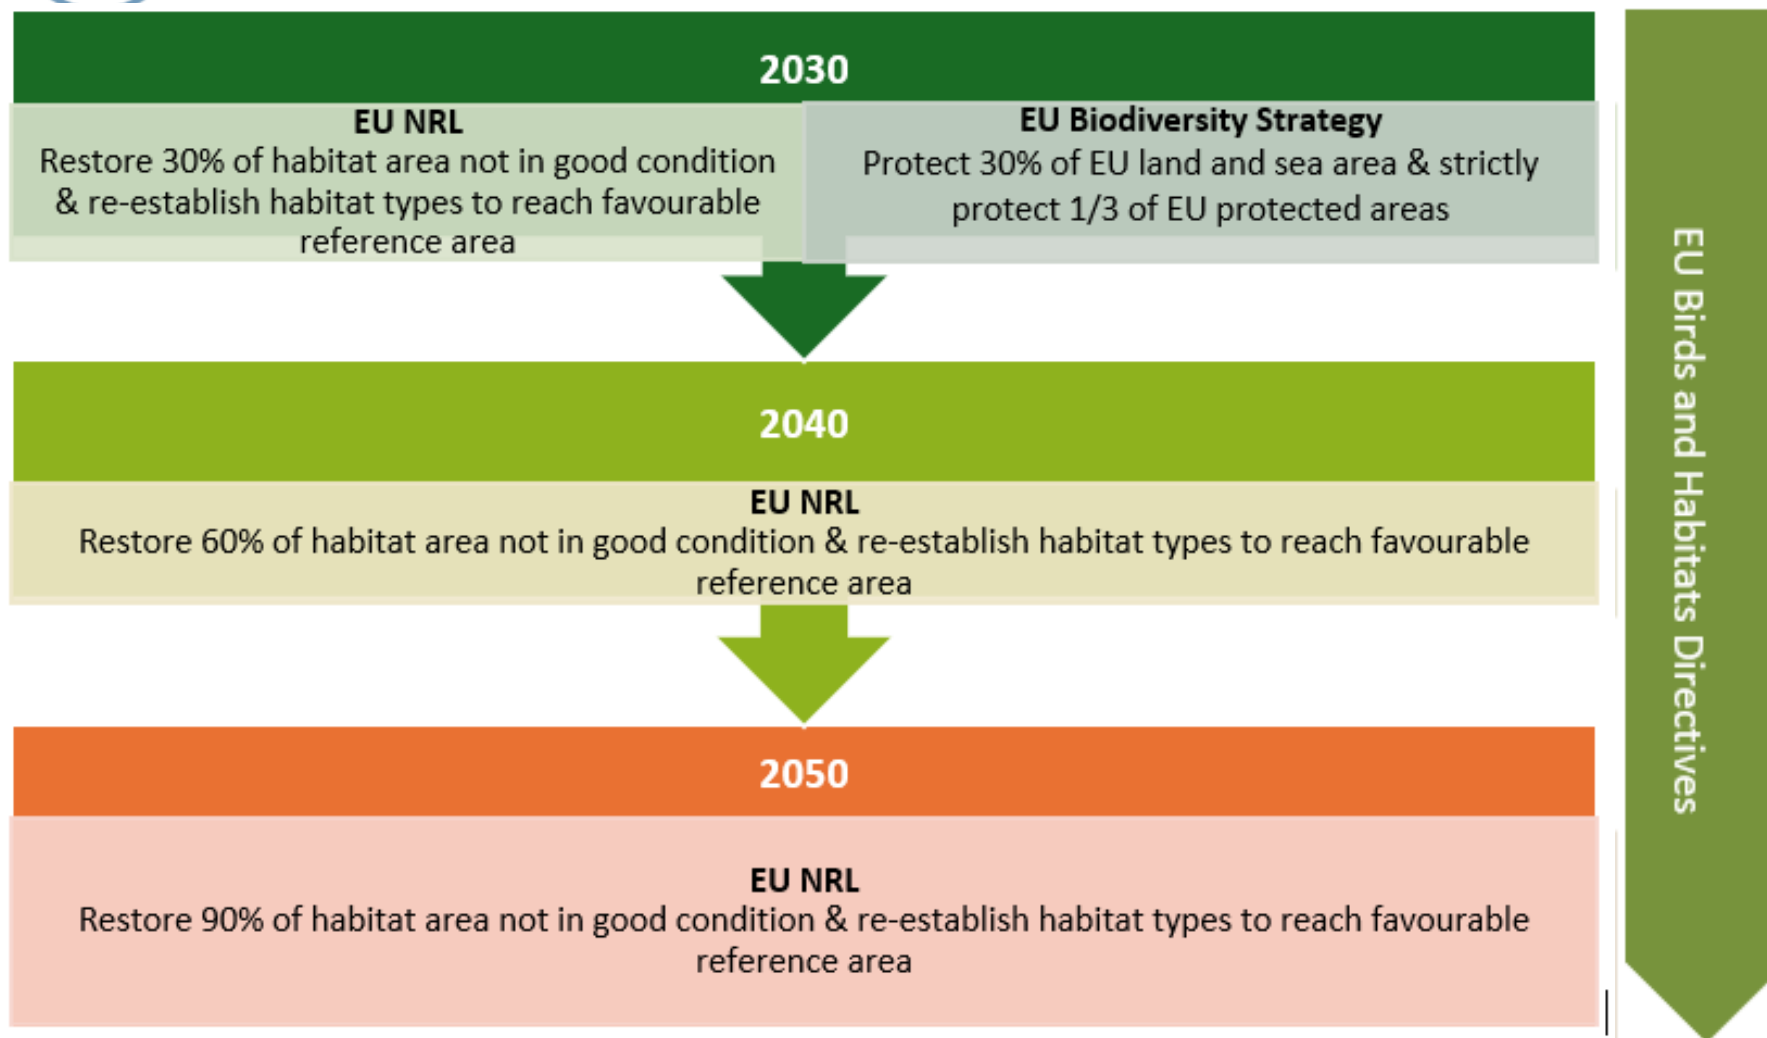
2030

EU NRL
Restore 30% of habitat area not in good condition & re-establish habitat types to reach favourable reference area

EU Biodiversity Strategy
Protect 30% of EU land and sea area & strictly protect 1/3 of EU protected areas

2040

EU NRL
Restore 60% of habitat area not in good condition & re-establish habitat types to reach favourable reference area

2050

EU NRL
Restore 90% of habitat area not in good condition & re-establish habitat types to reach favourable reference area

EU Birds and Habitats Directives